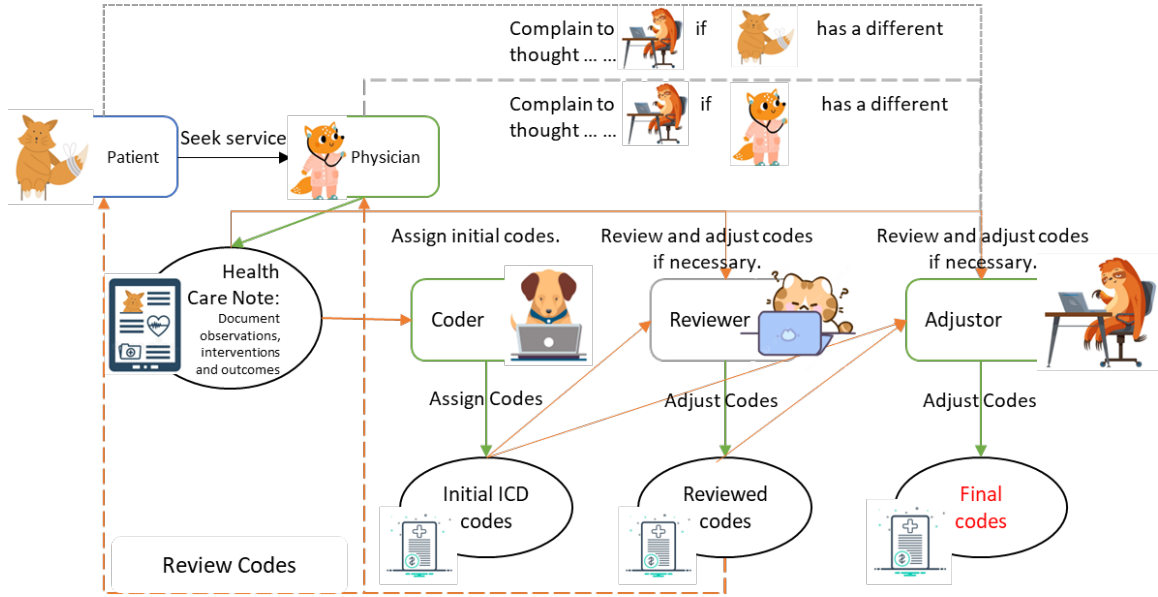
Complain to thought … … if has a different

Complain to thought … … if has a different

Patient

Seek service

Physician

Health Care Note: Document observations, interventions and outcomes

Assign initial codes.

Review and adjust codes if necessary.

Review and adjust codes if necessary.

Coder

Reviewer

Adjustor

Assign Codes

Adjust Codes

Adjust Codes

Initial ICD codes

Reviewed codes

Final codes

Review Codes